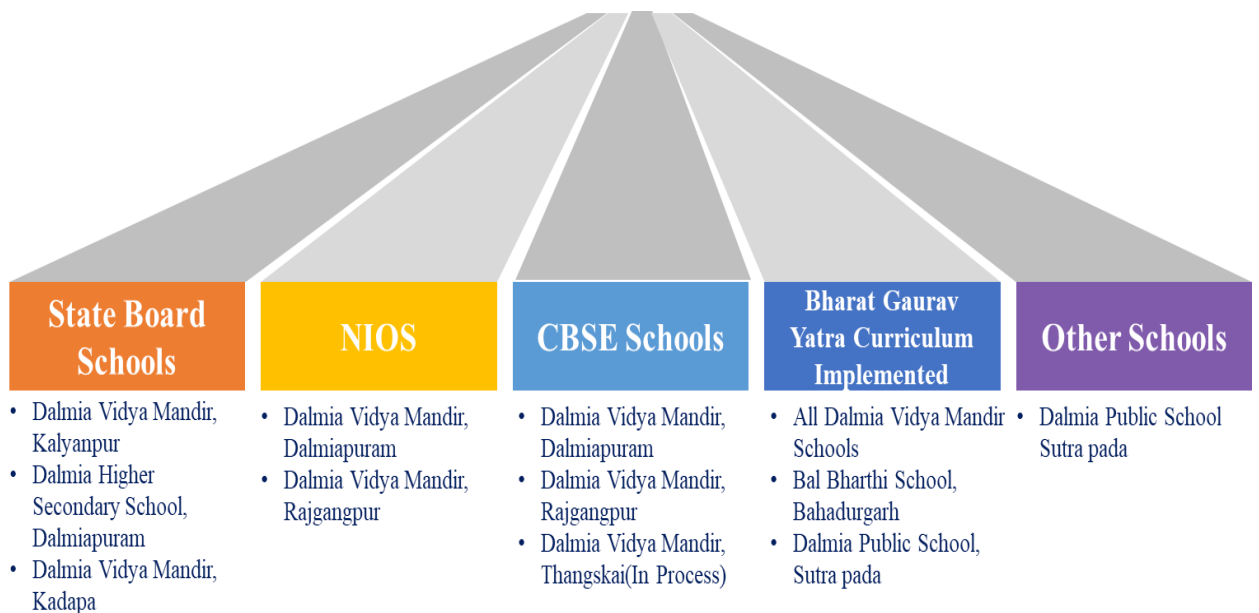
State Board Schools

- Dalmia Vidya Mandir, Kalyanpur
- Dalmia Higher Secondary School, Dalmiapuram
- Dalmia Vidya Mandir, Kadapa

NIOS

- Dalmia Vidya Mandir, Dalmiapuram
- Dalmia Vidya Mandir, Rajgangpur

CBSE Schools

- Dalmia Vidya Mandir, Dalmiapuram
- Dalmia Vidya Mandir, Rajgangpur
- Dalmia Vidya Mandir, Thangskai(In Process)

Bharat Gaurav Yatra Curriculum Implemented

- All Dalmia Vidya Mandir Schools
- Bal Bharthi School, Bahadurgarh
- Dalmia Public School, Sutra pada

Other Schools

- Dalmia Public School Sutra pada